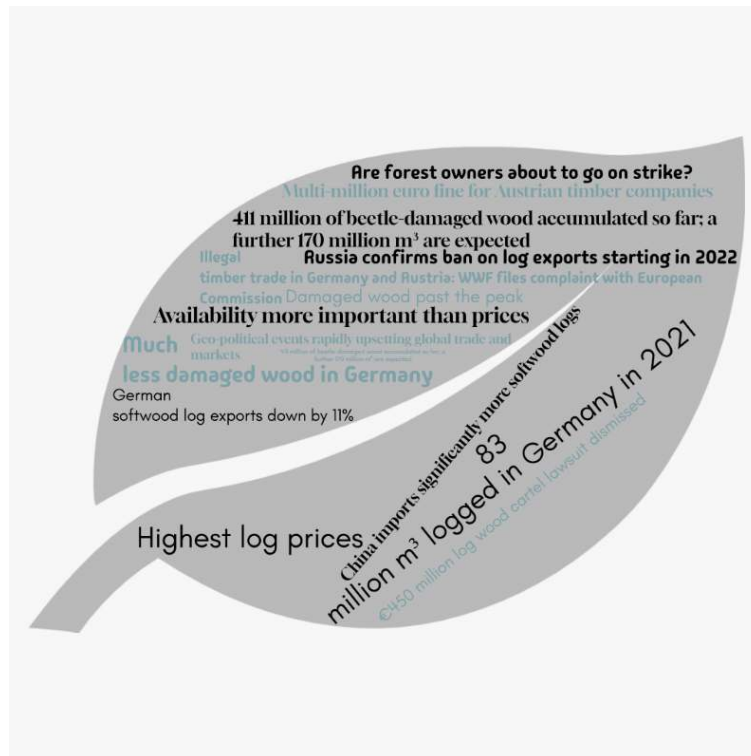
Are forest owners about to go on strike?
Multi-million euro fine for Austrian timber companies
411 million of beetle-damaged wood accumulated so far; a further 170 million m³ are expected
Russia confirms ban on log exports starting in 2022
Illegal timber trade in Germany and Austria: WWF files complaint with European Commission
Damaged wood past the peak
Availability more important than prices
Much
Geo-political events rapidly upsetting global trade and markets
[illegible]
less damaged wood in Germany
German softwood log exports down by 11%
China imports significantly more softwood logs
83 million m³ logged in Germany in 2021
€450 million log wood cartel lawsuit dismissed
Highest log prices